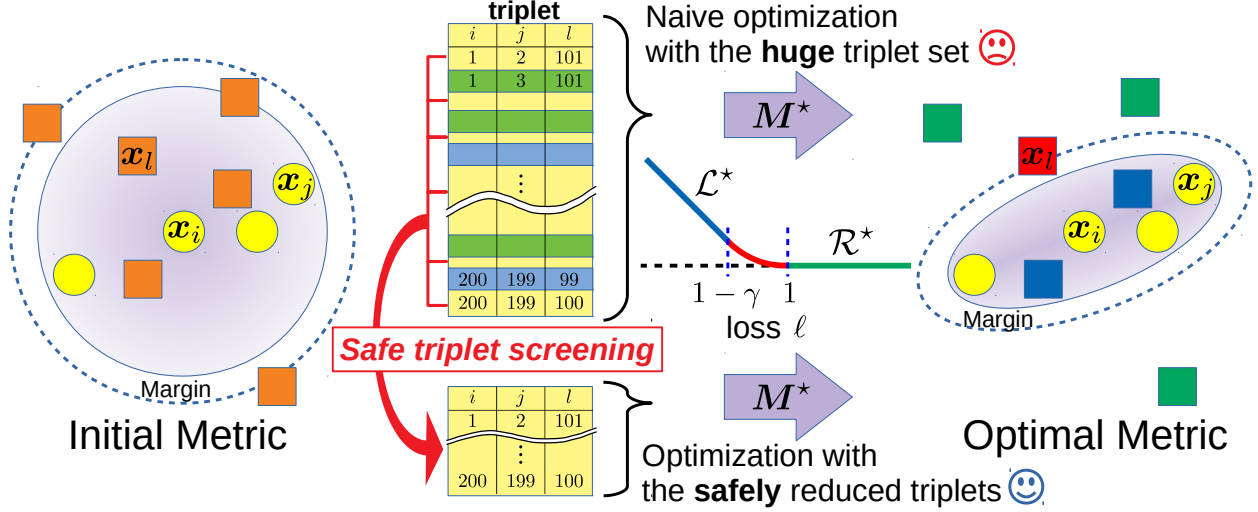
$x_l$

$x_j$

$x_i$

Margin

Initial Metric

triplet

| $i$ | $j$ | $l$ |
|---|---|---|
| 1 | 2 | 101 |
| 1 | 3 | 101 |
| | | |
| | | |
| | | |
| | $\vdots$ | |
| | | |
| 200 | 199 | 99 |
| 200 | 199 | 100 |

Safe triplet screening

| $i$ | $j$ | $l$ |
|---|---|---|
| 1 | 2 | 101 |
| | $\vdots$ | |
| 200 | 199 | 100 |

Naive optimization with the **huge** triplet set

$M^\star$

$\mathcal{L}^\star$

$\mathcal{R}^\star$

$1-\gamma$ $1$

loss $\ell$

$M^\star$

Optimization with the **safely** reduced triplets

$x_l$

$x_j$

$x_i$

Margin

Optimal Metric